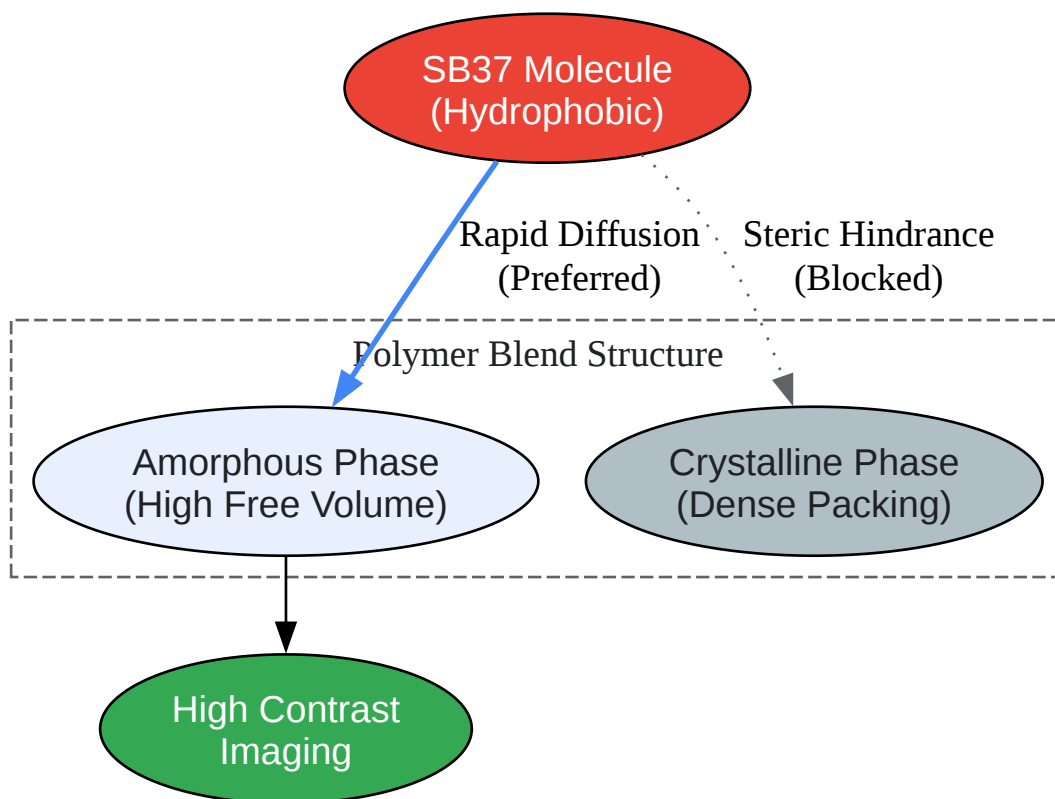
SB37 Molecule
(Hydrophobic)

Rapid Diffusion
(Preferred)

Steric Hindrance
(Blocked)

Polymer Blend Structure

Amorphous Phase
(High Free Volume)

Crystalline Phase
(Dense Packing)

High Contrast
Imaging